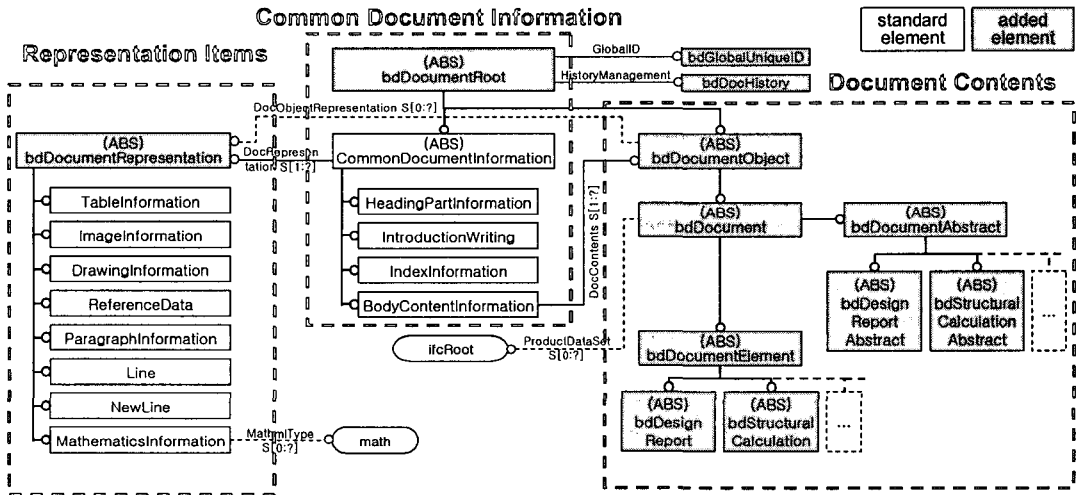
Common Document Information

standard element

added element

Representation Items

(ABS)
bdDocumentRoot

GlobalID

bdGlobalUniqueID

HistoryManagement

bdDocHistory

Document Contents

DocObjectRepresentation S[0:?]

(ABS)
bdDocumentRepresentation

DocRepresentation S[1:?]

(ABS)
CommonDocumentInformation

(ABS)
bdDocumentObject

TableInformation

HeadingPartInformation

ImageInformation

IntroductionWriting

DrawingInformation

IndexInformation

ReferenceData

BodyContentInformation

DocContents S[1:?]

(ABS)
bdDocument

(ABS)
bdDocumentAbstract

(ABS)
bdDesign Report Abstract

(ABS)
bdStructural Calculation Abstract

...

ParagraphInformation

Line

ifcRoot

ProductDataSet S[0:?]

(ABS)
bdDocumentElement

NewLine

(ABS)
bdDesign Report

(ABS)
bdStructural Calculation

...

MathematicsInformation

MathmlType S[0:?]

math